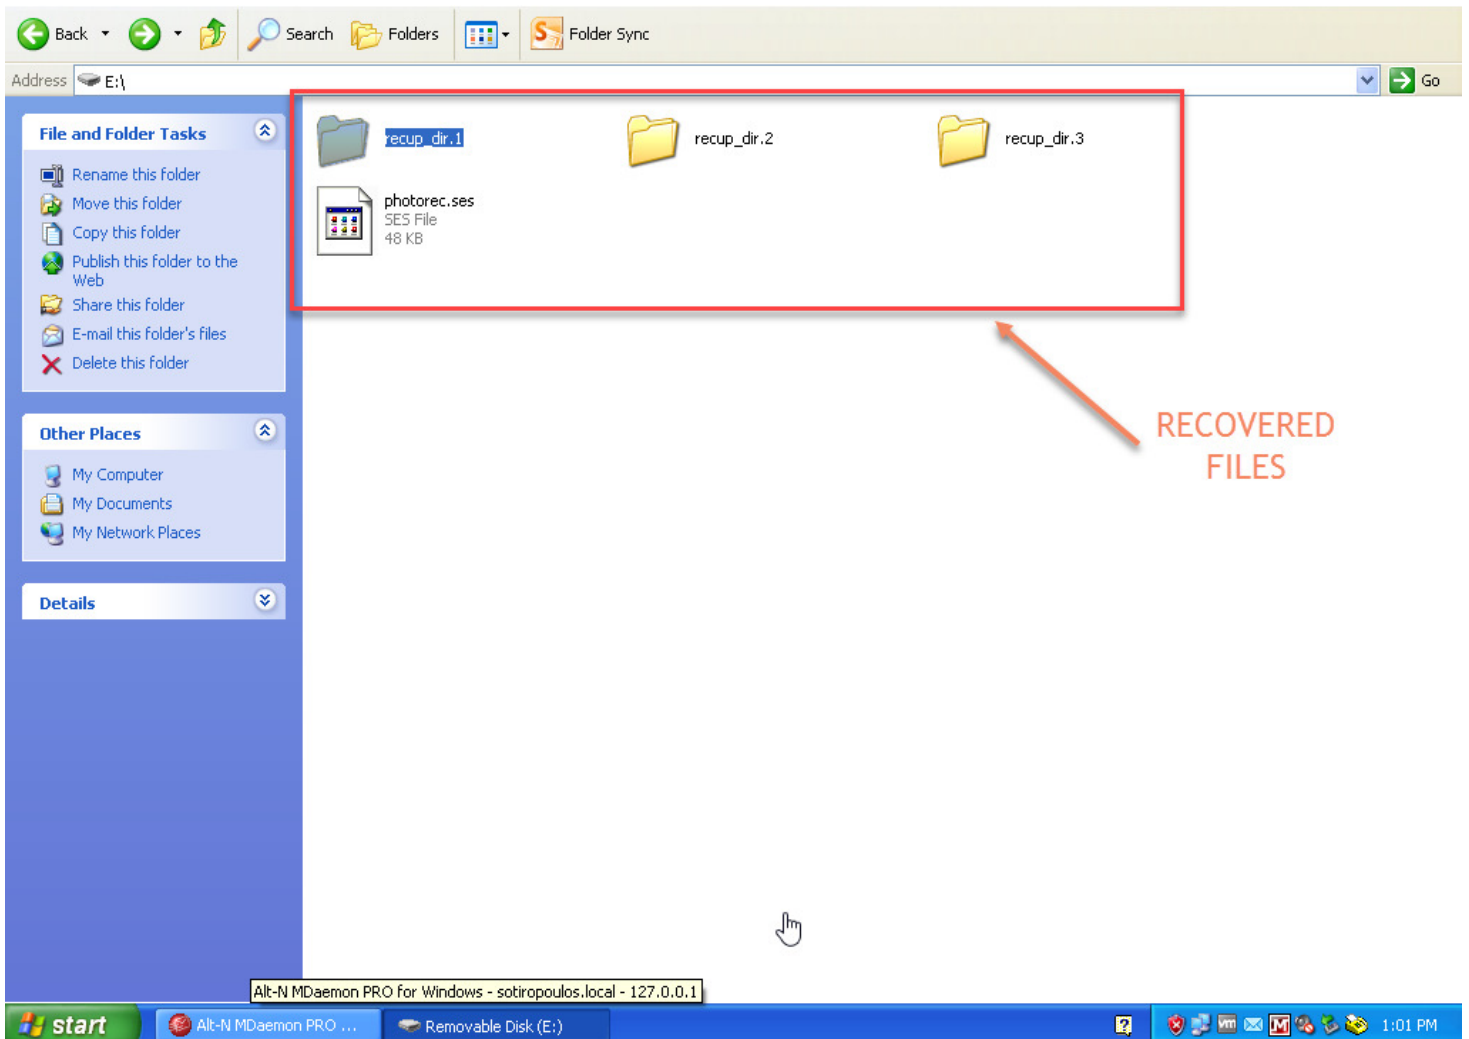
Back Search Folders Folder Sync

Address E:\ Go

File and Folder Tasks

Rename this folder
Move this folder
Copy this folder
Publish this folder to the Web
Share this folder
E-mail this folder's files
Delete this folder

Other Places

My Computer
My Documents
My Network Places

Details

recup_dir.1
recup_dir.2
recup_dir.3

photorec.ses
SES File
48 KB

RECOVERED FILES

Alt-N MDaemon PRO for Windows - sotiropoulos.local - 127.0.0.1

start Alt-N MDaemon PRO ... Removable Disk (E:) 1:01 PM